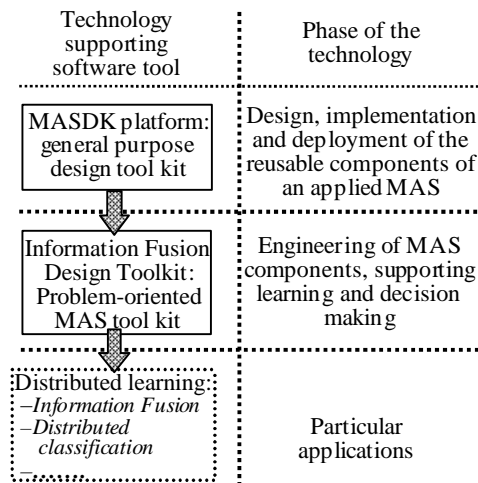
| Technology supporting software tool | Phase of the technology |
|---|---|
| MASDK platform: general purpose design tool kit | Design, implementation and deployment of the reusable components of an applied MAS |
| Information Fusion Design Toolkit: Problem-oriented MAS tool kit | Engineering of MAS components, supporting learning and decision making |
| Distributed learning: –*Information Fusion* –*Distributed classification* –… | Particular applications |